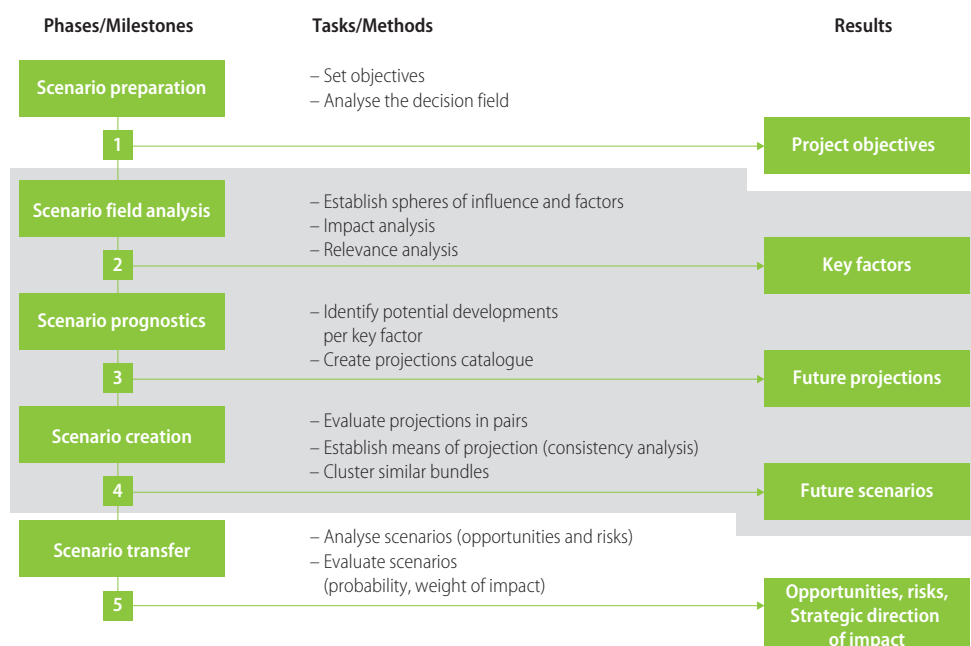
Phases/Milestones

Tasks/Methods

Results

Scenario preparation

– Set objectives
– Analyse the decision field

1

Project objectives

Scenario field analysis

– Establish spheres of influence and factors
– Impact analysis
– Relevance analysis

2

Key factors

Scenario prognostics

– Identify potential developments per key factor
– Create projections catalogue

3

Future projections

Scenario creation

– Evaluate projections in pairs
– Establish means of projection (consistency analysis)
– Cluster similar bundles

4

Future scenarios

Scenario transfer

– Analyse scenarios (opportunities and risks)
– Evaluate scenarios (probability, weight of impact)

5

Opportunities, risks, Strategic direction of impact